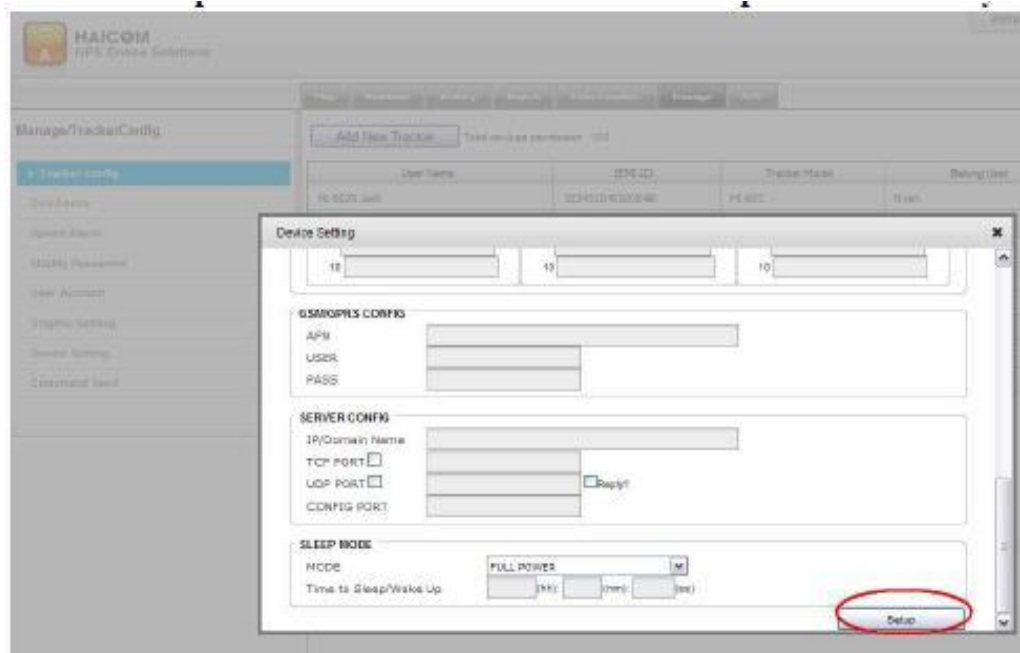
HAICOM
GPS Online Solutions

Manage/TrackerConfig

Add New Tracker

Total devices permission : 100

User Name | IEMI ID | Tracker Model | Belong User

> Tracker config

Device Setting

10
10
10

GSM/GPRS CONFIG
APN
USER
PASS

SERVER CONFIG
IP/Domain Name
TCP PORT
UDP PORT
Reply!
CONFIG PORT

SLEEP MODE
MODE
FULL POWER
Time to Sleep/Wake Up
(hh)
(mm)
(ss)

Setup